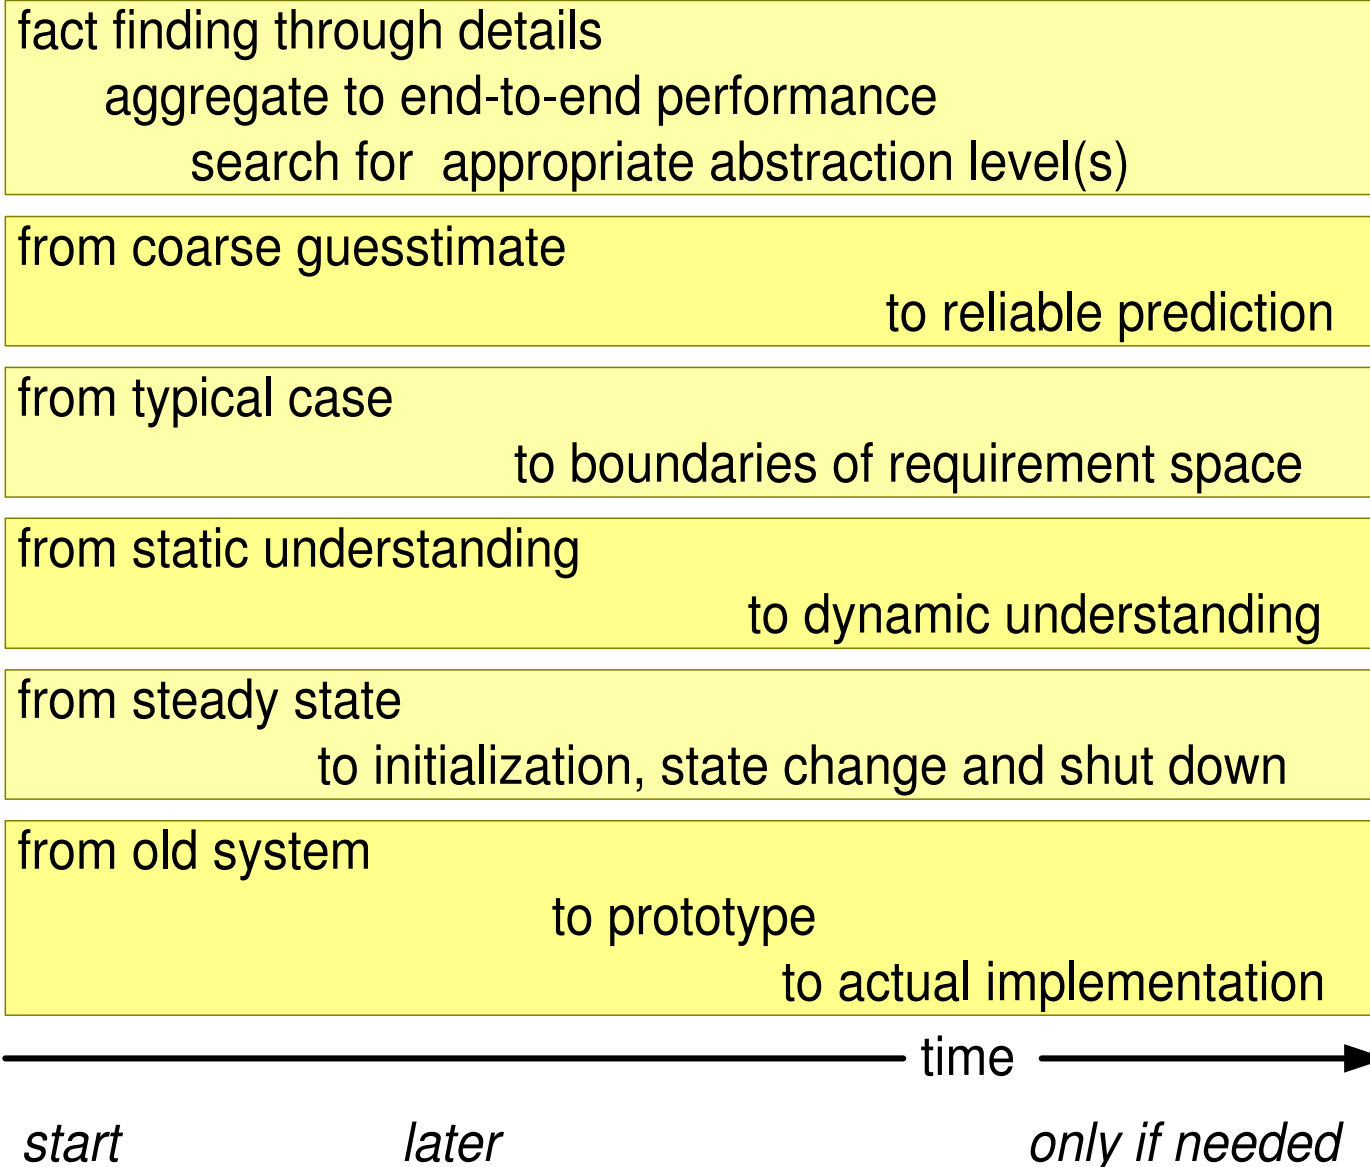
fact finding through details
aggregate to end-to-end performance
search for appropriate abstraction level(s)

from coarse guesstimate
to reliable prediction

from typical case
to boundaries of requirement space

from static understanding
to dynamic understanding

from steady state
to initialization, state change and shut down

from old system
to prototype
to actual implementation

time

start
later
only if needed